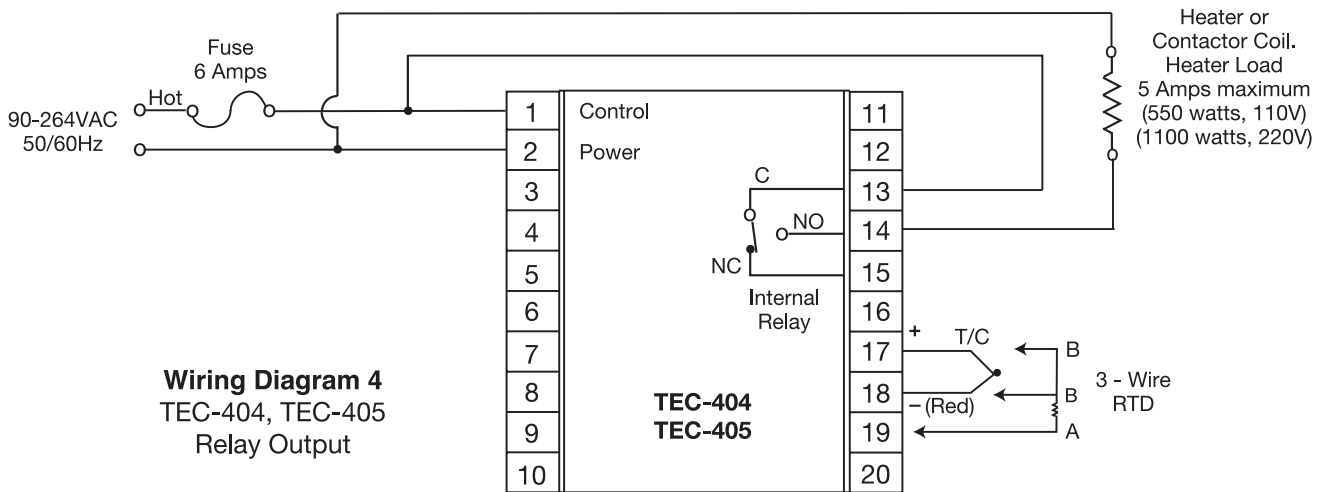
Heater or Contactor Coil. Heater Load 5 Amps maximum (550 watts, 110V) (1100 watts, 220V)

Fuse 6 Amps

Hot

90-264VAC 50/60Hz

1
2
3
4
5
6
7
8
9
10

Control

Power

C

NO

NC

Internal Relay

TEC-404
TEC-405

11
12
13
14
15
16
17
18
19
20

+

T/C

− (Red)

B

B

A

3 - Wire RTD

**Wiring Diagram 4**
TEC-404, TEC-405
Relay Output